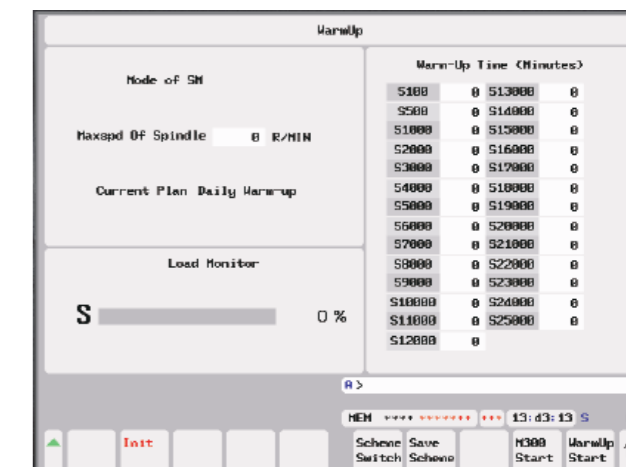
WarmUp

Mode of SM

Maxspd Of Spindle 0 R/MIN

Current Plan Daily Warm-up

Warm-Up Time (Minutes)

| | | | |
|---|---|---|---|
| S100 | 0 | S13000 | 0 |
| S500 | 0 | S14000 | 0 |
| S1000 | 0 | S15000 | 0 |
| S2000 | 0 | S16000 | 0 |
| S3000 | 0 | S17000 | 0 |
| S4000 | 0 | S18000 | 0 |
| S5000 | 0 | S19000 | 0 |
| S6000 | 0 | S20000 | 0 |
| S7000 | 0 | S21000 | 0 |
| S8000 | 0 | S22000 | 0 |
| S9000 | 0 | S23000 | 0 |
| S10000 | 0 | S24000 | 0 |
| S11000 | 0 | S25000 | 0 |
| S12000 | 0 | | |

Load Monitor

S 0 %

A>

MEM **** ******** *** 13:43:13 S

Init

Scheme Switch

Save Scheme

M300 Start

WarmUp Start